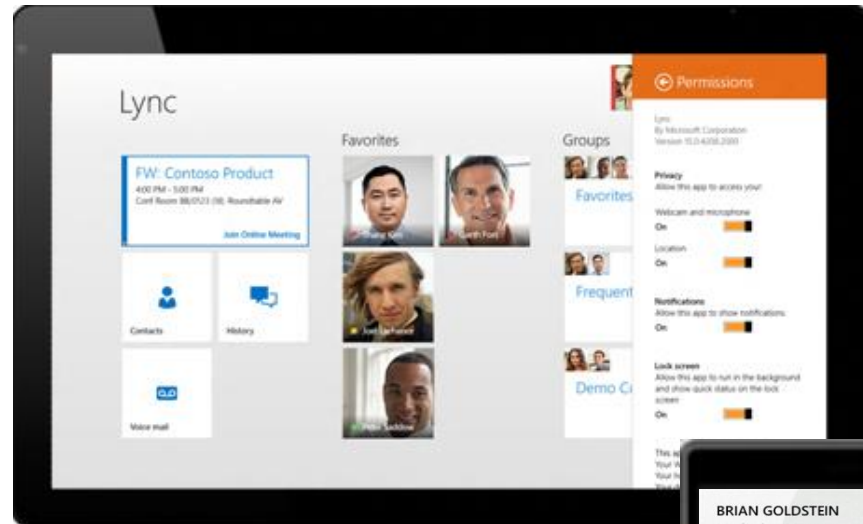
Lync

FW: Contoso Product
4:00 PM - 5:00 PM
Conf Room 88/0523 (18) Roundtable AV

Join Online Meeting

Contacts

History

Voice mail

Favorites

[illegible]

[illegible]

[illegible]

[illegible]

Groups

Favorites

Frequent

Demo C

Permissions

Lync
By Microsoft Corporation
Version 15.0.4200.2000

Privacy
Allow this app to access your:

Webcam and microphone
On

Location
On

Notifications
Allow this app to show notifications
On

Lock screen
Allow this app to run in the background and show quick status on the lock screen
On

This a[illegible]
Your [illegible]
Your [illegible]

BRIAN GOLDSTEIN